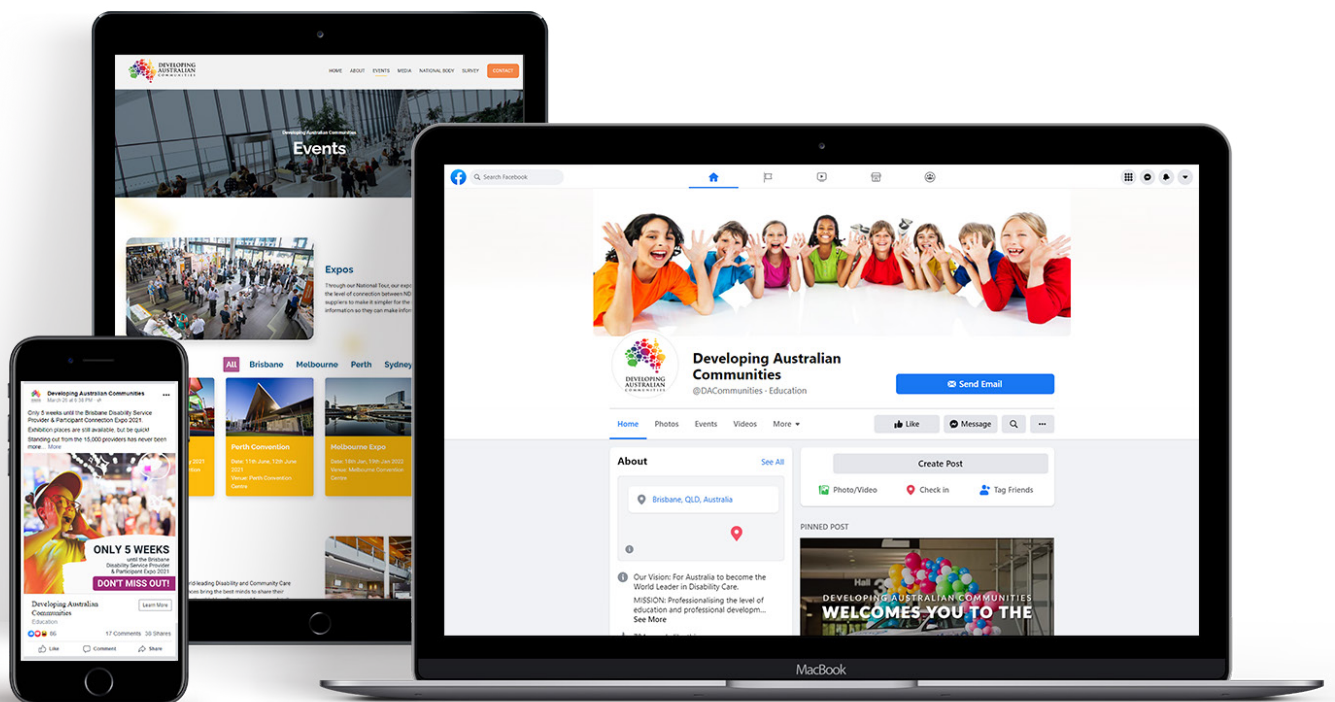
DEVELOPING AUSTRALIAN COMMUNITIES

HOME ABOUT EVENTS MEDIA NATIONAL BODY SURVEY CONTACT

Developing Australian Communities
Events

Expos

Through our National Tour, our expo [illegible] the level of connection between ND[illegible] suppliers to make it simpler for the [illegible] information so they can make infor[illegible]

All Brisbane Melbourne Perth Sydney

Perth Convention
Date: 11th June 12th June 2021
Venue: Perth Convention Centre

Melbourne Expo
Date: 18th Jan 19th Jan 2022
Venue: Melbourne Convention Centre

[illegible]rld-leading Disability and Community Care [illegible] bring the best minds to share their

Search Facebook

Developing Australian Communities
@DACommunities · Education

Send Email

Home Photos Events Videos More

Like Message

About See All

Brisbane, QLD, Australia

Our Vision: For Australia to become the World Leader in Disability Care.
MISSION: Professionalising the level of education and professional developm...
See More

Create Post

Photo/Video Check in Tag Friends

PINNED POST

DEVELOPING AUSTRALIAN COMMUNITIES
WELCOMES YOU TO THE

MacBook

Developing Australian Communities
March 20 at 6:38 PM
Only 5 weeks until the Brisbane Disability Service Provider & Participant Connection Expo 2021
Exhibition places are still available, but be quick!
Standing out from the 15,000 providers has never been more... More

ONLY 5 WEEKS
until the Brisbane Disability Service Provider & Participant Expo 2021
DON'T MISS OUT!

Developing Australian Communities
Education
Learn More

86 17 Comments 30 Shares

Like Comment Share